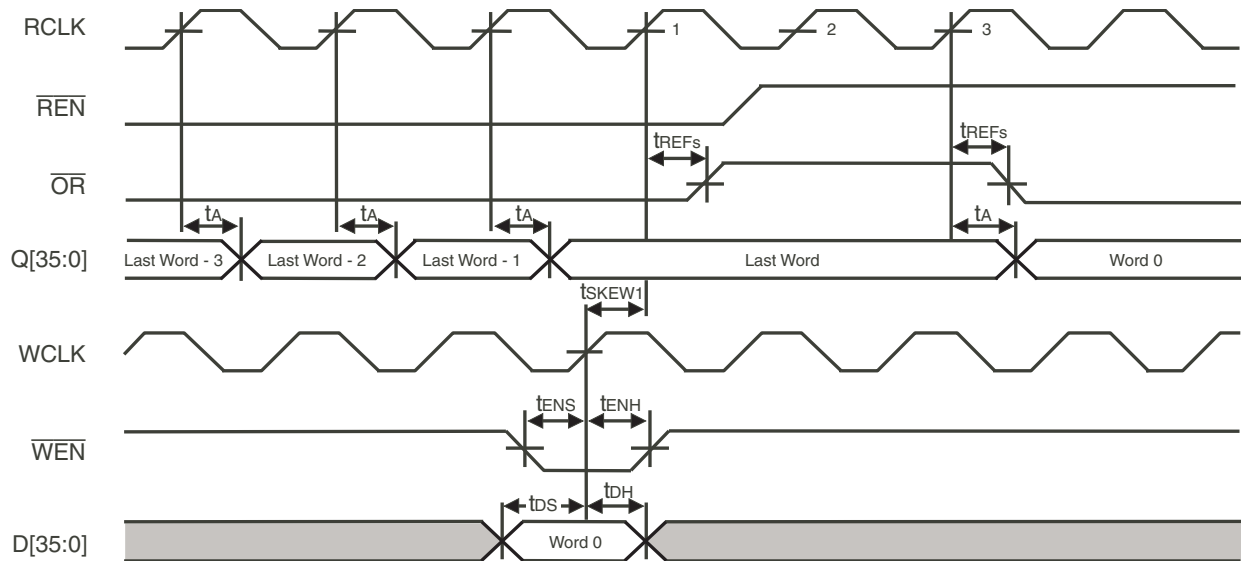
RCLK
1
2
3

$\overline{REN}$

$t_{REFs}$
$t_{REFs}$

$\overline{OR}$

$t_A$
$t_A$
$t_A$
$t_A$

Q[35:0]
Last Word - 3
Last Word - 2
Last Word - 1
Last Word
Word 0

$t_{SKEW1}$

WCLK

$t_{ENS}$
$t_{ENH}$

$\overline{WEN}$

$t_{DS}$
$t_{DH}$

D[35:0]
Word 0